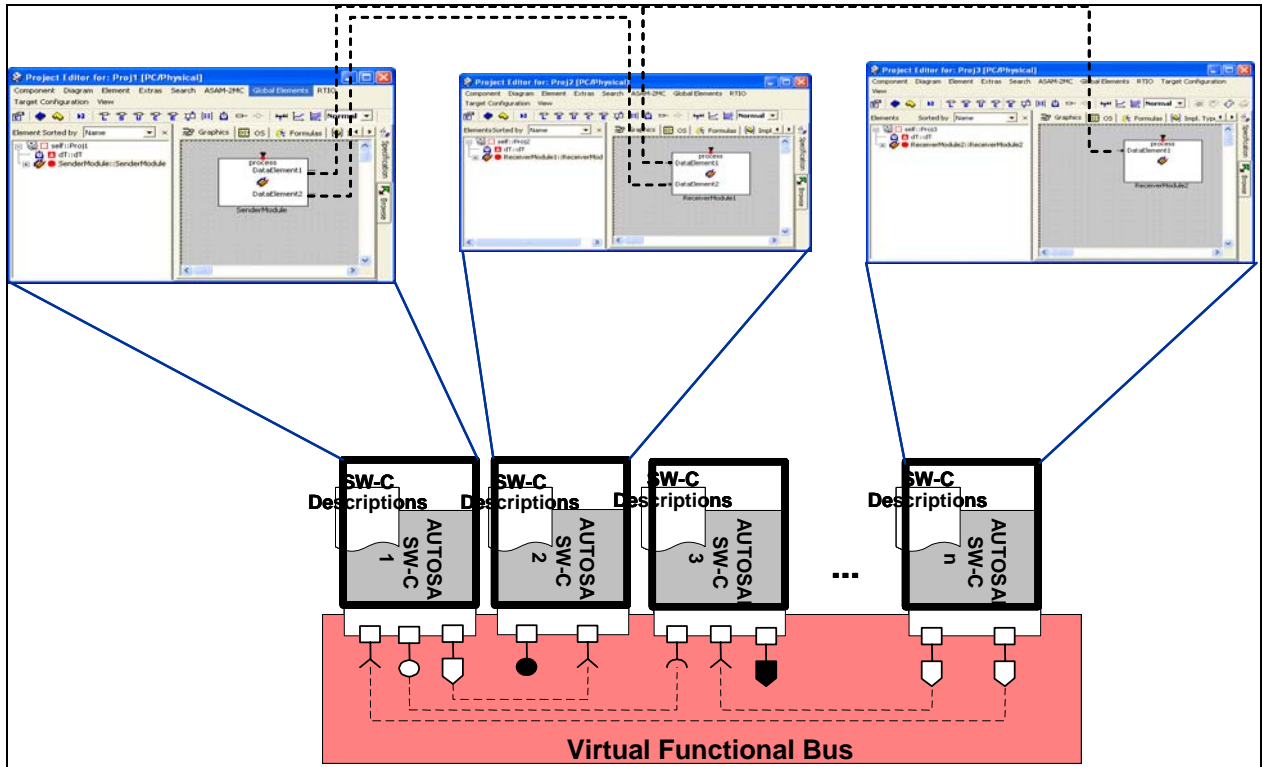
Project Editor for: Proj1 [PC/Physical]
Component Diagram Element Extras Search ASAM-2MC Global Elements RTIO
Target Configuration View
Element Sorted by Name
self::Proj1
dT::dT
SenderModule::SenderModule
Graphics OS Formulas
process
DataElement1
DataElement2
SenderModule
Specification
Browse

Project Editor for: Proj2 [PC/Physical]
Component Diagram Element Extras Search ASAM-2MC Global Elements RTIO
Target Configuration View
Elements Sorted by Name
self::Proj2
dT::dT
ReceiverModule1::ReceiverMod
Graphics OS Formulas Impl
process
DataElement1
DataElement2
ReceiverModule1
Specification
Browse

Project Editor for: Proj3 [PC/Physical]
Component Diagram Element Extras Search ASAM-2MC Global Elements RTIO Target Configuration
View
Elements Sorted by Name
self::Proj3
dT::dT
ReceiverModule2::ReceiverModule2
Graphics OS Formulas Impl. Type
process
DataElement1
ReceiverModule2
Specification
Browse

SW-C Descriptions
AUTOSAR SW-C 1

SW-C Descriptions
AUTOSAR SW-C 2

SW-C Descriptions
AUTOSAR SW-C 3

...

SW-C Descriptions
AUTOSAR SW-C n

Virtual Functional Bus